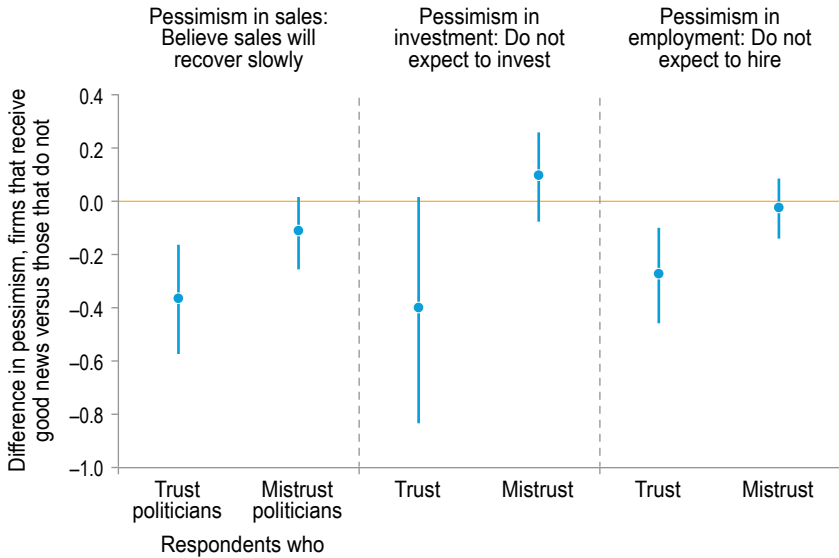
Pessimism in sales: Believe sales will recover slowly

Pessimism in investment: Do not expect to invest

Pessimism in employment: Do not expect to hire

Difference in pessimism, firms that receive good news versus those that do not

0.4
0.2
0.0
−0.2
−0.4
−0.6
−0.8
−1.0

Trust politicians

Mistrust politicians

Trust

Mistrust

Trust

Mistrust

Respondents who